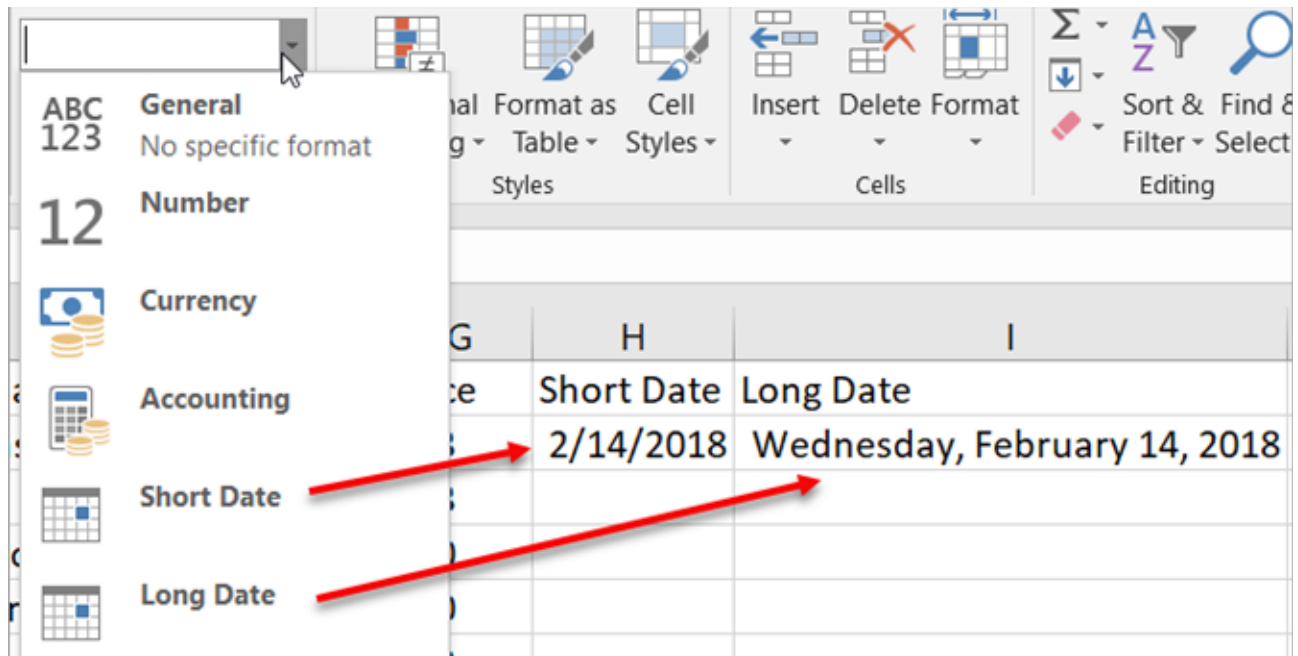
ABC 123 General
No specific format

12 Number

Currency

Accounting

Short Date

Long Date

nal g Format as Table Cell Styles

Styles

Insert Delete Format

Cells

Sort & Filter Find & Select

Editing

G H I

ce Short Date Long Date

2/14/2018 Wednesday, February 14, 2018